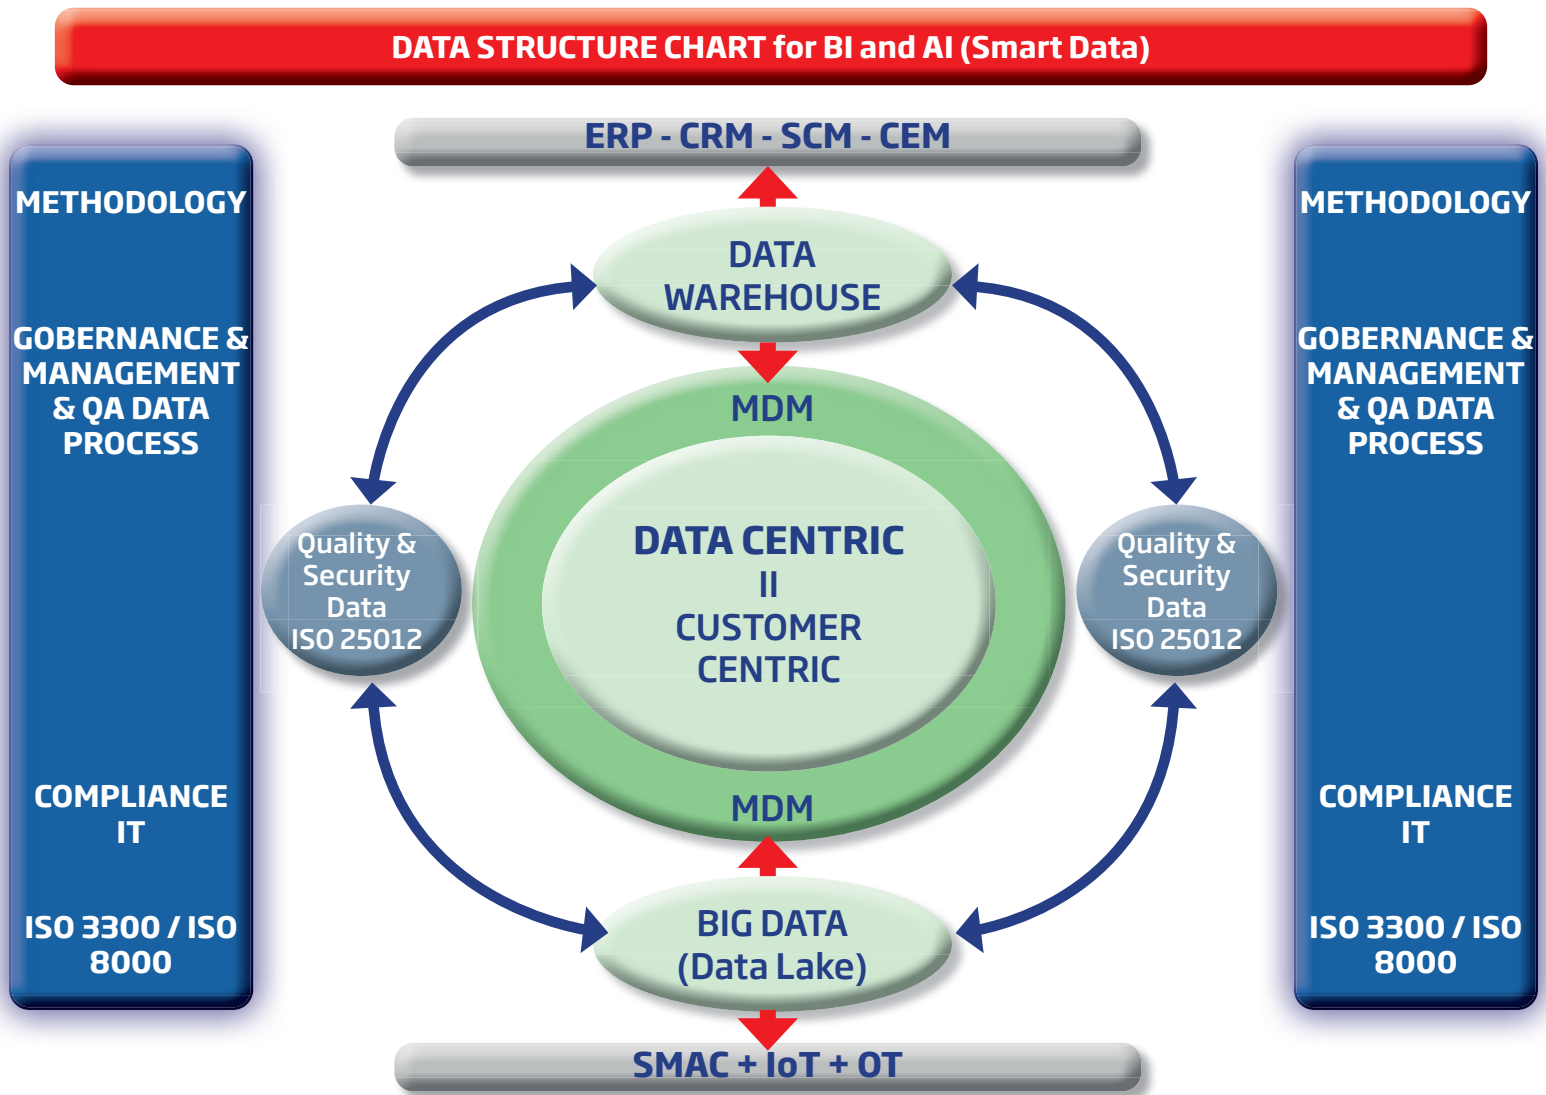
DATA STRUCTURE CHART for BI and AI (Smart Data)

ERP - CRM - SCM - CEM

METHODOLOGY

GOBERNANCE & MANAGEMENT & QA DATA PROCESS

COMPLIANCE IT

ISO 3300 / ISO 8000

DATA WAREHOUSE

MDM

DATA CENTRIC
II
CUSTOMER CENTRIC

MDM

Quality & Security Data ISO 25012

Quality & Security Data ISO 25012

BIG DATA (Data Lake)

METHODOLOGY

GOBERNANCE & MANAGEMENT & QA DATA PROCESS

COMPLIANCE IT

ISO 3300 / ISO 8000

SMAC + IoT + OT